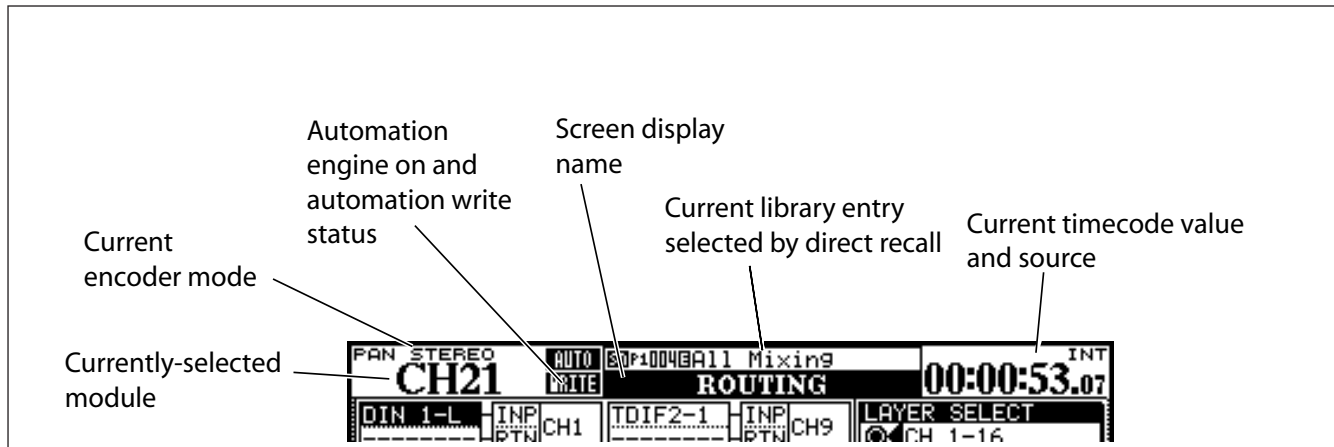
Automation engine on and automation write status

Screen display name

Current library entry selected by direct recall

Current timecode value and source

Current encoder mode

Currently-selected module

PAN STEREO
CH21
AUTO
WRITE
S P1 004 B All Mixing
ROUTING
INT
00:00:53.07
DIN 1-L
INP
RTN
CH1
TDIF2-1
INP
RTN
CH9
LAYER SELECT
CH 1-16